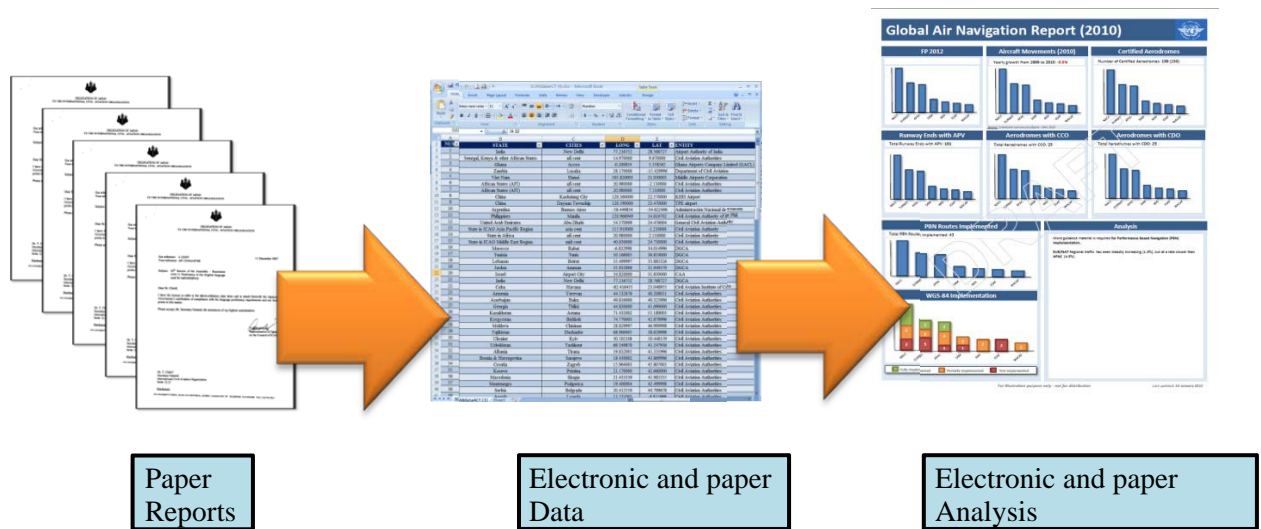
Global Air Navigation Report (2010)

FP 2012

Aircraft Movements (2010)

Certified Aerodromes

Runway Ends with APV

Aerodromes with CCO

Aerodromes with CDO

PBN Routes Implemented

Analysis

WGS-84 Implementation

Paper Reports

Electronic and paper Data

Electronic and paper Analysis